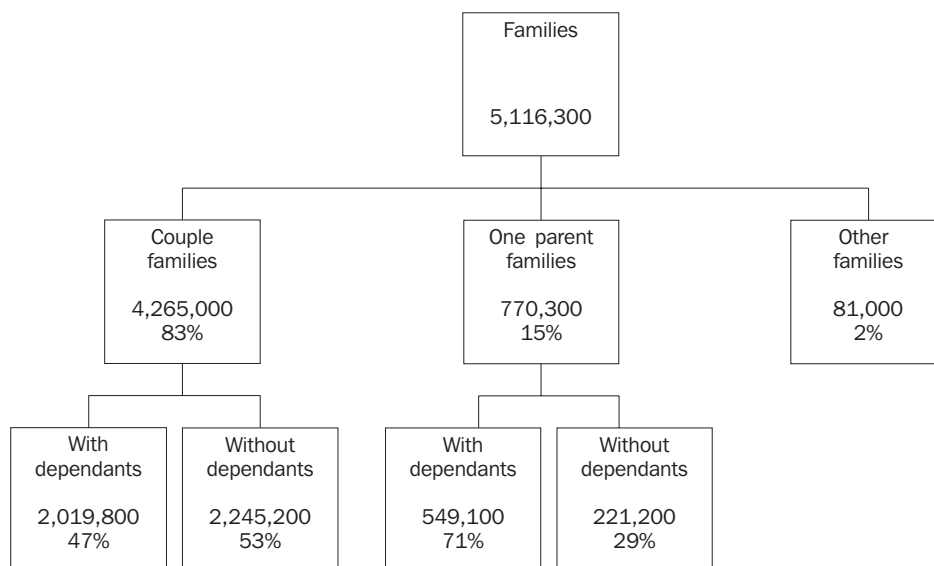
Families

5,116,300

Couple families

4,265,000
83%

One parent families

770,300
15%

Other families

81,000
2%

With dependants

2,019,800
47%

Without dependants

2,245,200
53%

With dependants

549,100
71%

Without dependants

221,200
29%